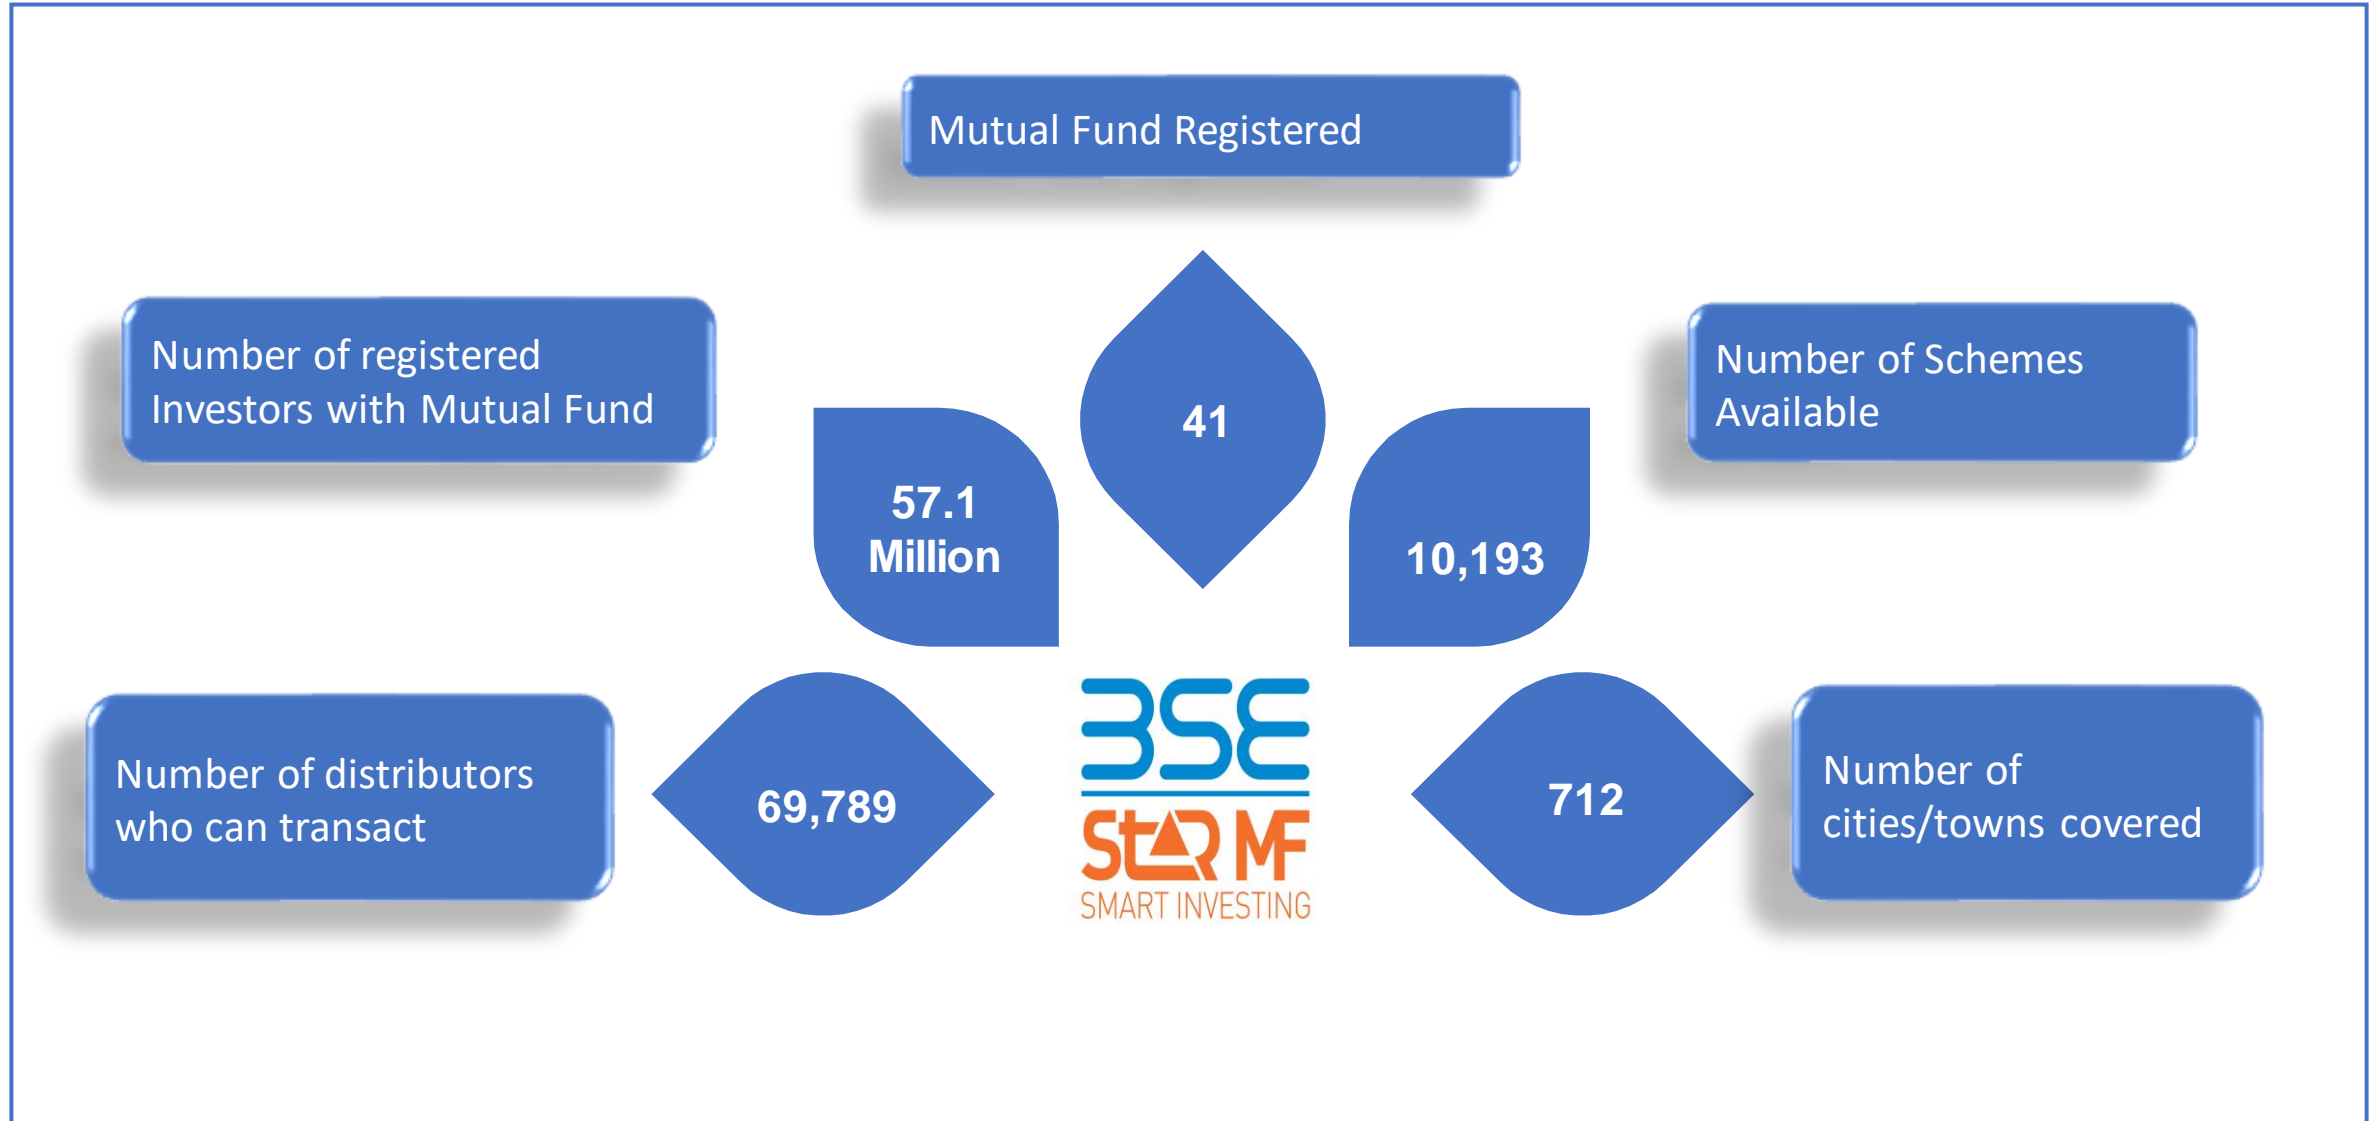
Mutual Fund Registered

Number of registered Investors with Mutual Fund

41

Number of Schemes Available

57.1 Million

10,193

Number of distributors who can transact

69,789

BSE

StAR MF

SMART INVESTING

712

Number of cities/towns covered